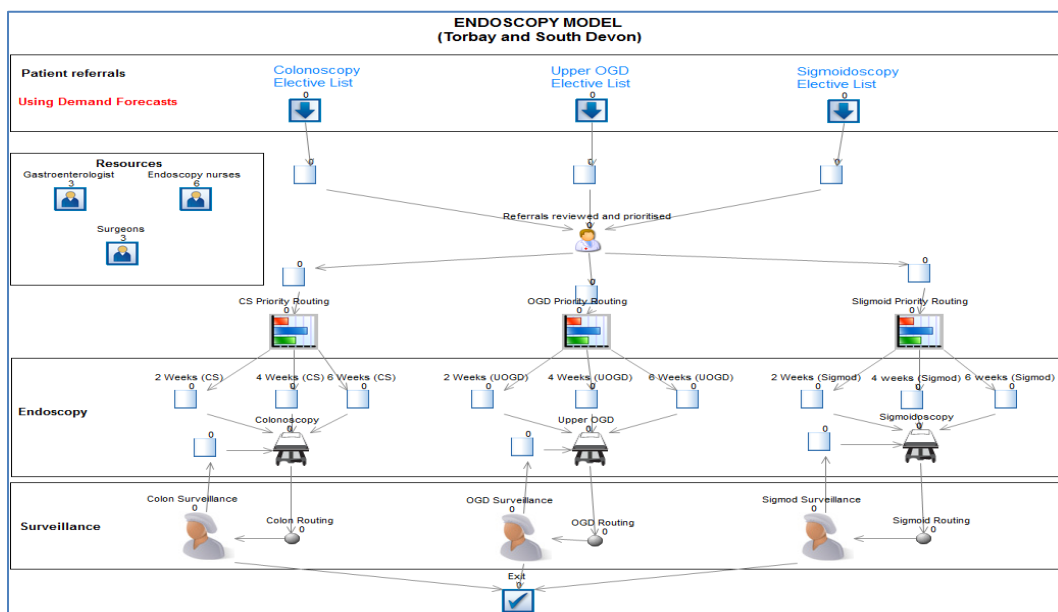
ENDOSCOPY MODEL
(Torbay and South Devon)

Patient referrals

Using Demand Forecasts

Colonoscopy Elective List
0

Upper OGD Elective List
0

Sigmoidoscopy Elective List
0

Resources
Gastroenterologist
3
Endoscopy nurses
6
Surgeons
3

0
0
0

Referrals reviewed and prioritised
0

0
0
0

CS Priority Routing
0

OGD Priority Routing
0

Sigmoid Priority Routing
0

Endoscopy

2 Weeks (CS)
0
4 Weeks (CS)
0
6 Weeks (CS)
0

2 Weeks (UOGD)
0
4 Weeks (UOGD)
0
6 Weeks (UOGD)
0

2 Weeks (Sigmod)
0
4 weeks (Sigmod)
0
6 weeks (Sigmod)
0

Colonoscopy
0
0

Upper OGD
0
0

Sigmoidoscopy
0
0

Surveillance

Colon Surveillance
0
Colon Routing
0

OGD Surveillance
0
OGD Routing
0

Sigmod Surveillance
0
Sigmoid Routing
0

Exit
0